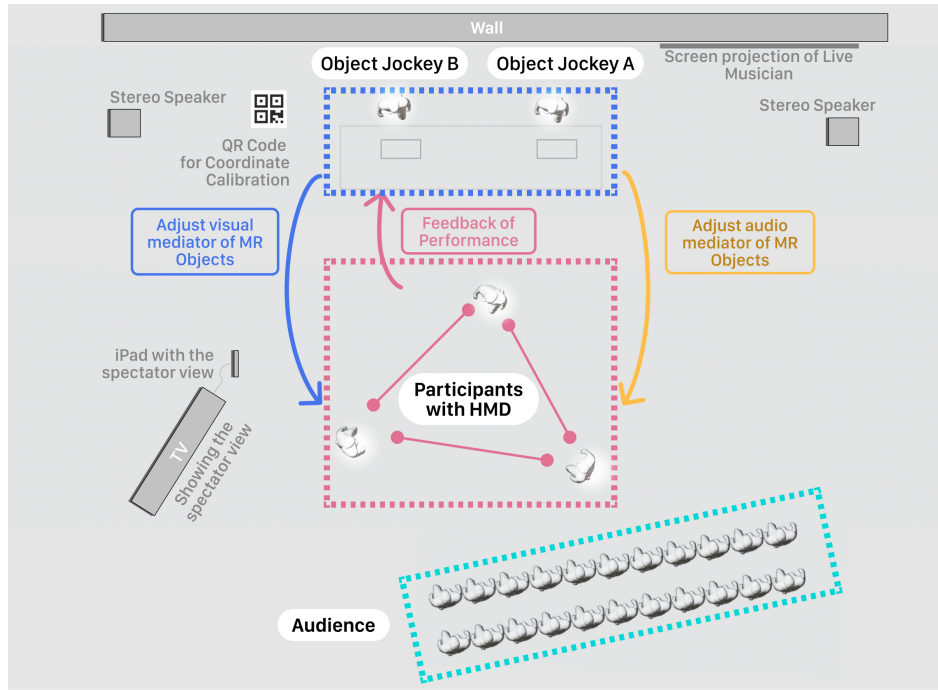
Wall

Object Jockey B

Object Jockey A

Screen projection of Live Musician

Stereo Speaker

Stereo Speaker

QR Code for Coordinate Calibration

Adjust visual mediator of MR Objects

Feedback of Performance

Adjust audio mediator of MR Objects

iPad with the spectator view

Participants with HMD

TV

Showing the spectator view

Audience